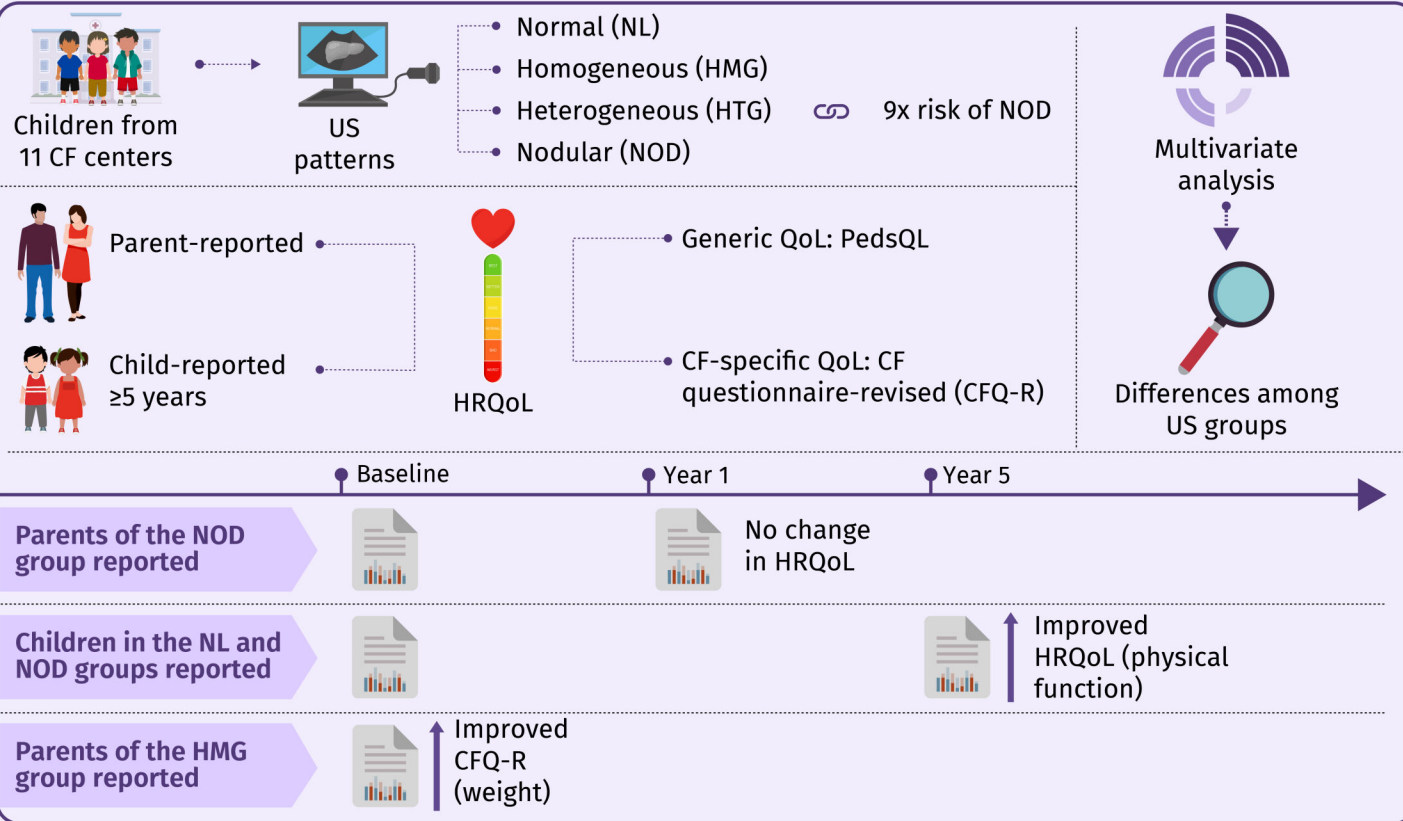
Children from 11 CF centers

US patterns

Normal (NL)

Homogeneous (HMG)

Heterogeneous (HTG)

9x risk of NOD

Nodular (NOD)

Multivariate analysis

Parent-reported

Child-reported ≥5 years

HRQoL

Generic QoL: PedsQL

CF-specific QoL: CF questionnaire-revised (CFQ-R)

Differences among US groups

Baseline

Year 1

Year 5

Parents of the NOD group reported

No change in HRQoL

Children in the NL and NOD groups reported

Improved HRQoL (physical function)

Parents of the HMG group reported

Improved CFQ-R (weight)